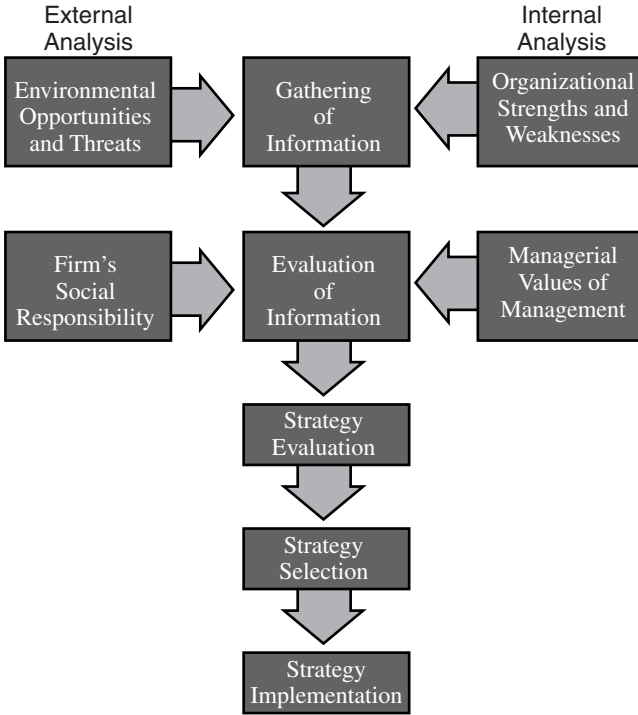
External Analysis

Internal Analysis

Environmental Opportunities and Threats

Gathering of Information

Organizational Strengths and Weaknesses

Firm's Social Responsibility

Evaluation of Information

Managerial Values of Management

Strategy Evaluation

Strategy Selection

Strategy Implementation